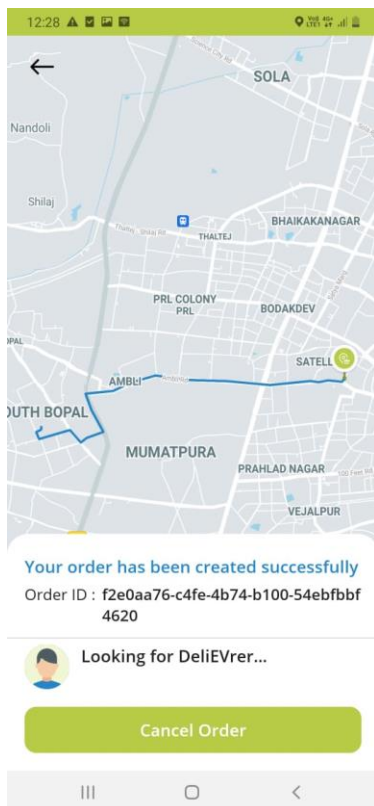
12:28

SOLA
Nandoli
Shilaj
BHAIKAKANAGAR
THALTEJ
PRL COLONY
PRL
BODAKDEV
SATELL
AMBLI
OUTH BOPAL
MUMATPURA
PRAHLAD NAGAR
VEJALPUR

Your order has been created successfully
Order ID : f2e0aa76-c4fe-4b74-b100-54ebfbbf4620

Looking for DeliEVrer...

Cancel Order